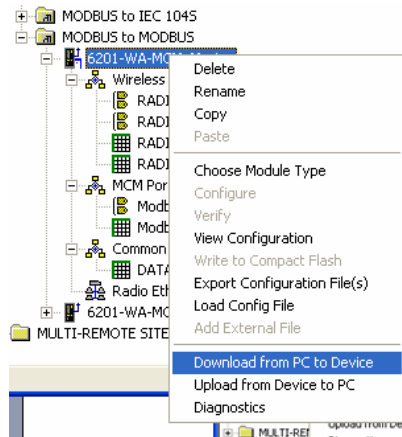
MODBUS to IEC 1045
MODBUS to MODBUS
6201-WA-MC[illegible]
Wireless
RADI
RADI
RADI
RADI
MCM Por
Modb
Modb
Common
DATA
Radio Eth
6201-WA-MC
MULTI-REMOTE SITE

Delete
Rename
Copy
Paste
Choose Module Type
Configure
Verify
View Configuration
Write to Compact Flash
Export Configuration File(s)
Load Config File
Add External File
Download from PC to Device
Upload from Device to PC
Diagnostics

Upload from De
MULTI-REI